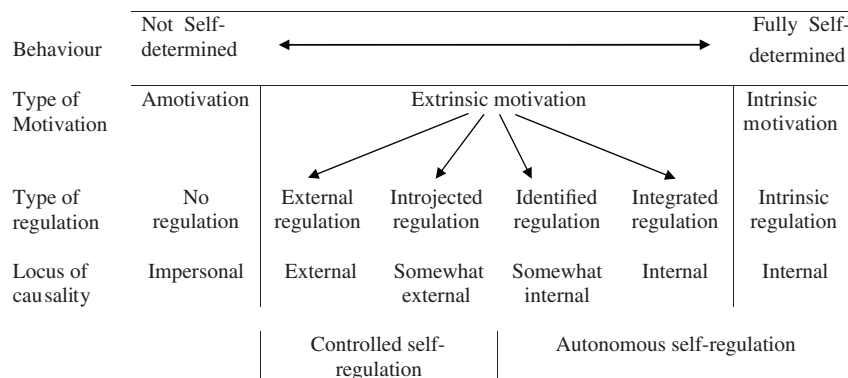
| Behaviour | Not Self-determined | | | | | Fully Self-determined |
|---|---|---|---|---|---|---|
| Type of Motivation | Amotivation | Extrinsic motivation | | | | Intrinsic motivation |
| Type of regulation | No regulation | External regulation | Introjected regulation | Identified regulation | Integrated regulation | Intrinsic regulation |
| Locus of causality | Impersonal | External | Somewhat external | Somewhat internal | Internal | Internal |

Controlled self-regulation

Autonomous self-regulation